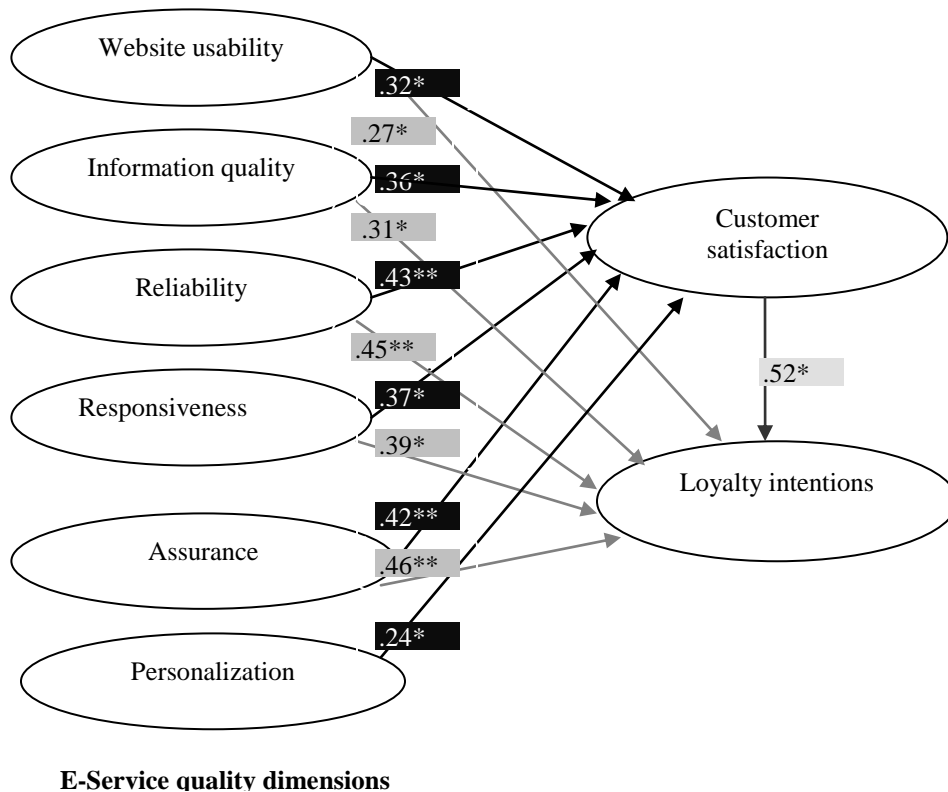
Website usability

.32*

.27*

Information quality

.36*

.31*

Reliability

.43**

.45**

Responsiveness

.37*

.39*

.42**

Assurance

.46**

.24*

Personalization

Customer satisfaction

.52*

Loyalty intentions

**E-Service quality dimensions**